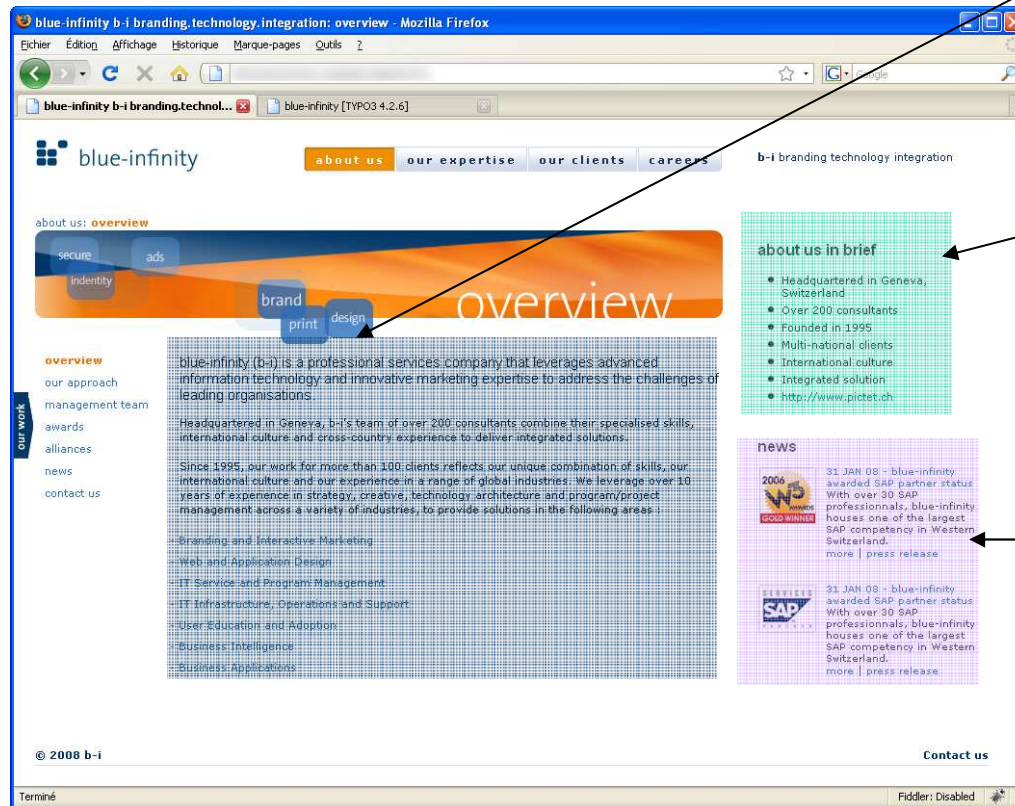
blue-infinity b-i branding.technology.integration: overview - Mozilla Firefox

Fichier Édition Affichage Historique Marque-pages Outils ?

Google

blue-infinity b-i branding.technol... | blue-infinity [TYPO3 4.2.6]

blue-infinity

about us | our expertise | our clients | careers

b-i branding technology integration

about us: overview

secure ads indentity brand print design overview

overview
our approach
management team
awards
alliances
news
contact us

our work

blue-infinity (b-i) is a professional services company that leverages advanced information technology and innovative marketing expertise to address the challenges of leading organisations.

Headquartered in Geneva, b-i's team of over 200 consultants combine their specialised skills, international culture and cross-country experience to deliver integrated solutions.

Since 1995, our work for more than 100 clients reflects our unique combination of skills, our international culture and our experience in a range of global industries. We leverage over 10 years of experience in strategy, creative, technology architecture and program/project management across a variety of industries, to provide solutions in the following areas :

- Branding and Interactive Marketing
- Web and Application Design
- IT Service and Program Management
- IT Infrastructure, Operations and Support
- User Education and Adoption
- Business Intelligence
- Business Applications

about us in brief

- Headquartered in Geneva, Switzerland
- Over 200 consultants
- Founded in 1995
- Multi-national clients
- International culture
- Integrated solution
- http://www.pictet.ch

news

2006 W3 AWARDS GOLD WINNER

31 JAN 08 - blue-infinity awarded SAP partner status
With over 30 SAP professionnals, blue-infinity houses one of the largest SAP competency in Western Switzerland.
more | press release

SERVICES SAP

31 JAN 08 - blue-infinity awarded SAP partner status
With over 30 SAP professionnals, blue-infinity houses one of the largest SAP competency in Western Switzerland.
more | press release

© 2008 b-i

Contact us

Terminé

Fiddler: Disabled